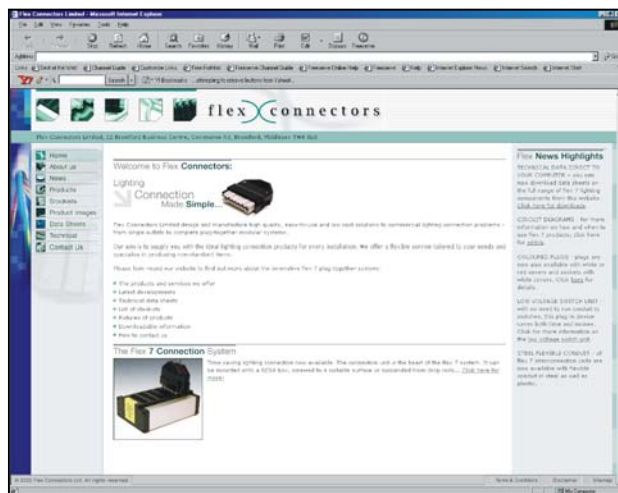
Flex Connectors Limited - Microsoft Internet Explorer

File Edit View Favorites Tools Help

Stop Refresh Home Search Favorites History Mail Print Edit Discuss Research

Address

Links

flex connectors

Flex Connectors Limited, 12 Brentford Business Centre, Commerce Rd, Brentford, Middlesex TW8 8LG

Home
About us
News
Products
Brackets
Product Images
Data Sheets
Technical
Contact Us

Welcome to Flex Connectors:

Lighting Connection Made Simple...

Flex Connectors Limited design and manufacture high quality, easy-to-use and low cost solutions to commercial lighting connection problems - from single outlets to complete plug-together modular systems.

Our aim is to supply you with the ideal lighting connection products for every installation. We offer a flexible service tailored to your needs and specialise in producing non-standard items.

Please look round our website to find out more about the innovative Flex 7 plug together system:

The products and services we offer
Latest developments
Technical data sheets
List of stockists
Pictures of products
Downloadable information
How to contact us

The Flex 7 Connection System

Time saving lighting connection now available. The connection unit is the heart of the Flex 7 system. It can be mounted with a 5DSA box, screwed to a suitable surface or suspended from drop rods... Click here for more.

Flex News Highlights

TECHNICAL DATA DIRECT TO YOUR COMPUTER - you can now download data sheets on the full range of Flex 7 lighting components from this website. Click here for downloads.

COLOUR DIAGRAMS - for more information on how and when to use Flex 7 products, click here for advice.

COLOURED PLUGS - plugs are now also available with white or red covers and sockets with white covers. Click here for details.

LOW VOLTAGE SWITCH UNIT with no need to run conduit to switches, this plug in device saves both time and money. Click for more information on the low voltage switch unit.

STEEL FLEXIBLE CONDUIT - all Flex 7 interconnecting cords are now available with flexible conduit in steel as well as plastic.

© 2003 Flex Connectors Ltd. All rights reserved

Terms & Conditions Disclaimer Sitemap